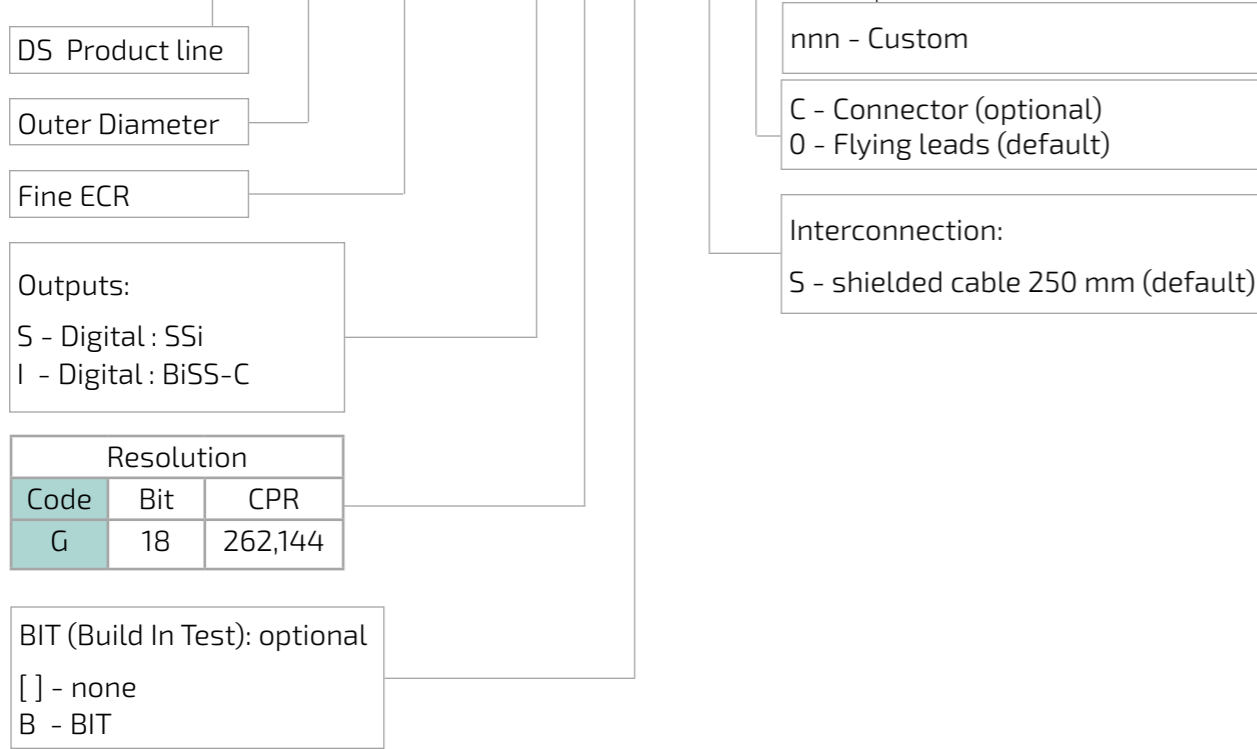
DS Product line

Outer Diameter

Fine ECR

Outputs:
S - Digital : SSi
I - Digital : BiSS-C

| Resolution | | |
|---|---|---|
| Code | Bit | CPR |
| G | 18 | 262,144 |

BIT (Build In Test): optional
[ ] - none
B - BIT

nnn - Custom

C - Connector (optional)
0 - Flying leads (default)

Interconnection:
S - shielded cable 250 mm (default)